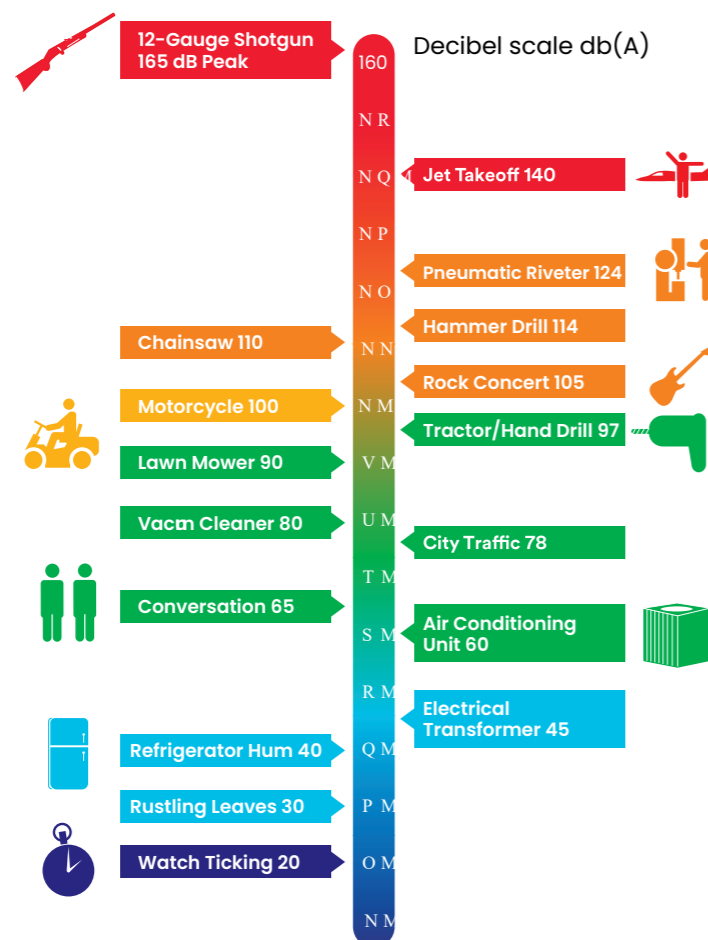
12-Gauge Shotgun
165 dB Peak

Decibel scale db(A)

160
N R
N Q
N P
N O
N N
N M
V M
U M
T M
S M
R M
Q M
P M
O M
N M

Jet Takeoff 140

Pneumatic Riveter 124

Chainsaw 110

Hammer Drill 114

Rock Concert 105

Motorcycle 100

Tractor/Hand Drill 97

Lawn Mower 90

Vacm Cleaner 80

City Traffic 78

Conversation 65

Air Conditioning Unit 60

Electrical Transformer 45

Refrigerator Hum 40

Rustling Leaves 30

Watch Ticking 20